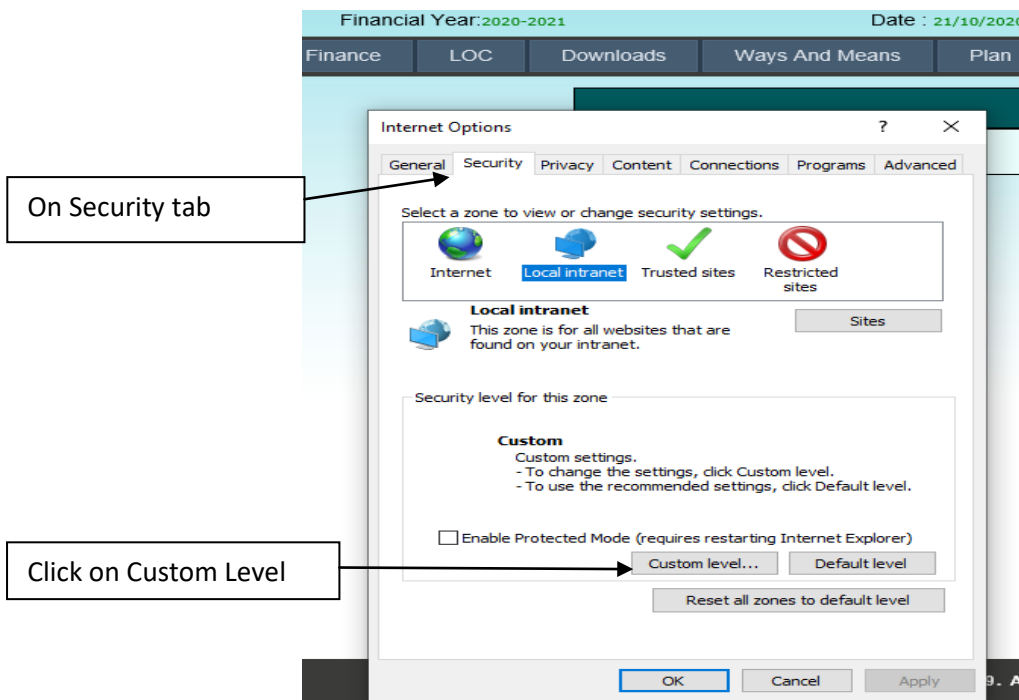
Financial Year:2020-2021

Date : 21/10/202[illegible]

Finance LOC Downloads Ways And Means Plan

Internet Options

?

×

General Security Privacy Content Connections Programs Advanced

On Security tab

Select a zone to view or change security settings.

Internet Local intranet Trusted sites Restricted sites

Local intranet

This zone is for all websites that are found on your intranet.

Sites

Security level for this zone

Custom

Custom settings.
- To change the settings, click Custom level.
- To use the recommended settings, click Default level.

Enable Protected Mode (requires restarting Internet Explorer)

Click on Custom Level

Custom level...

Default level

Reset all zones to default level

OK Cancel Apply

9. A